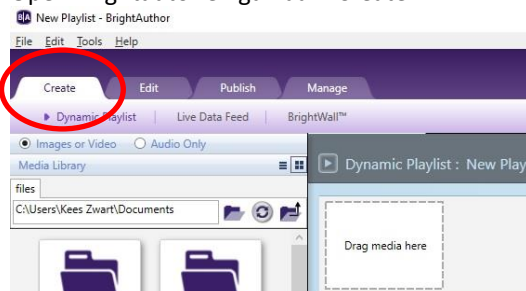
New Playlist - BrightAuthor

File Edit Tools Help

Create Edit Publish Manage

Dynamic Playlist | Live Data Feed | BrightWall™

Images or Video Audio Only

Media Library

files

C:\Users\Kees Zwart\Documents

Dynamic Playlist : New Play

Drag media here